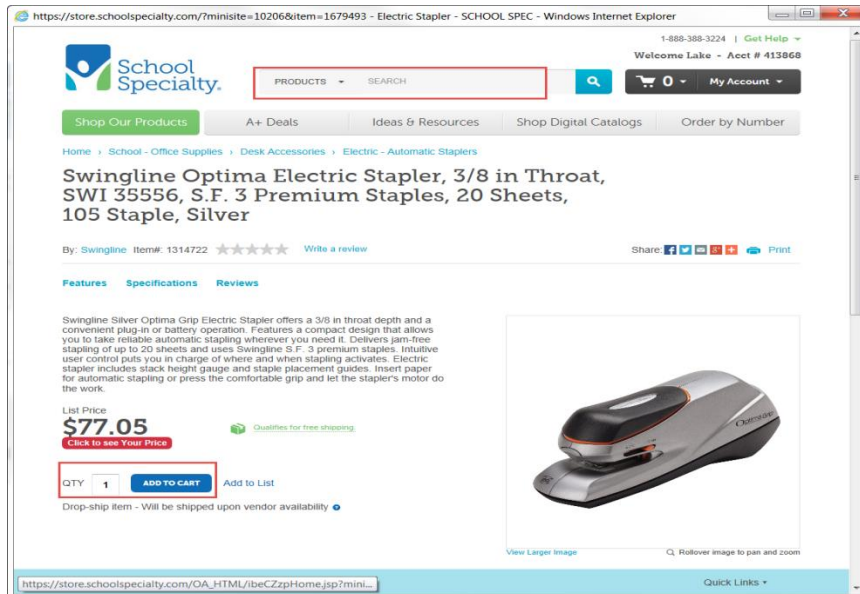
https://store.schoolspecialty.com/?minisite=10206&item=1679493 - Electric Stapler - SCHOOL SPEC - Windows Internet Explorer

1-888-388-3224 | Get Help
Welcome Lake - Acct # 413868

School Specialty.

PRODUCTS SEARCH

0 My Account

Shop Our Products A+ Deals Ideas & Resources Shop Digital Catalogs Order by Number

Home › School - Office Supplies › Desk Accessories › Electric - Automatic Staplers

Swingline Optima Electric Stapler, 3/8 in Throat, SWI 35556, S.F. 3 Premium Staples, 20 Sheets, 105 Staple, Silver

By: Swingline Item#: 1314722 Write a review

Share: Print

Features Specifications Reviews

Swingline Silver Optima Grip Electric Stapler offers a 3/8 in throat depth and a convenient plug-in or battery operation. Features a compact design that allows you to take reliable automatic stapling wherever you need it. Delivers jam-free stapling of up to 20 sheets and uses Swingline S.F. 3 premium staples. Intuitive user control puts you in charge of where and when stapling activates. Electric stapler includes stack height gauge and staple placement guides. Insert paper for automatic stapling or press the comfortable grip and let the stapler's motor do the work.

List Price
$77.05
Click to see Your Price

Qualifies for free shipping

QTY 1 ADD TO CART Add to List

Drop-ship item - Will be shipped upon vendor availability

Optima

View Larger Image

Rollover image to pan and zoom

https://store.schoolspecialty.com/OA_HTML/ibeCZzpHome.jsp?mini...

Quick Links